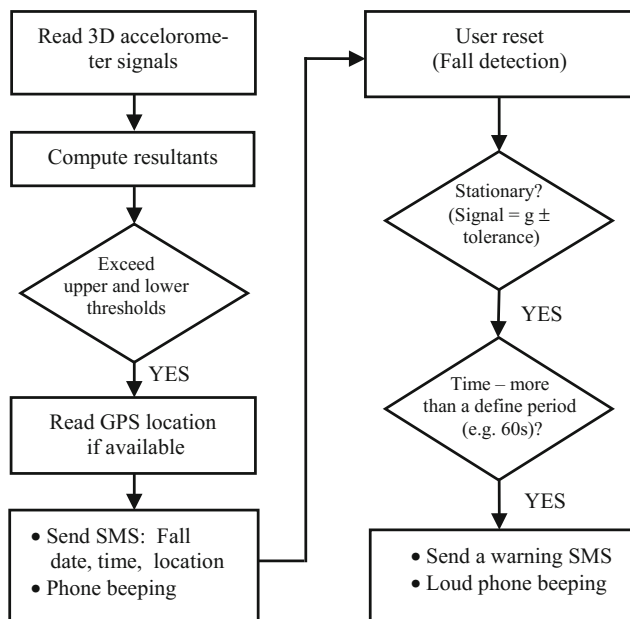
Read 3D accelorometer signals

Compute resultants

Exceed upper and lower thresholds

YES

Read GPS location if available

• Send SMS: Fall date, time, location
• Phone beeping

User reset (Fall detection)

Stationary? (Signal = g ± tolerance)

YES

Time – more than a define period (e.g. 60s)?

YES

• Send a warning SMS
• Loud phone beeping